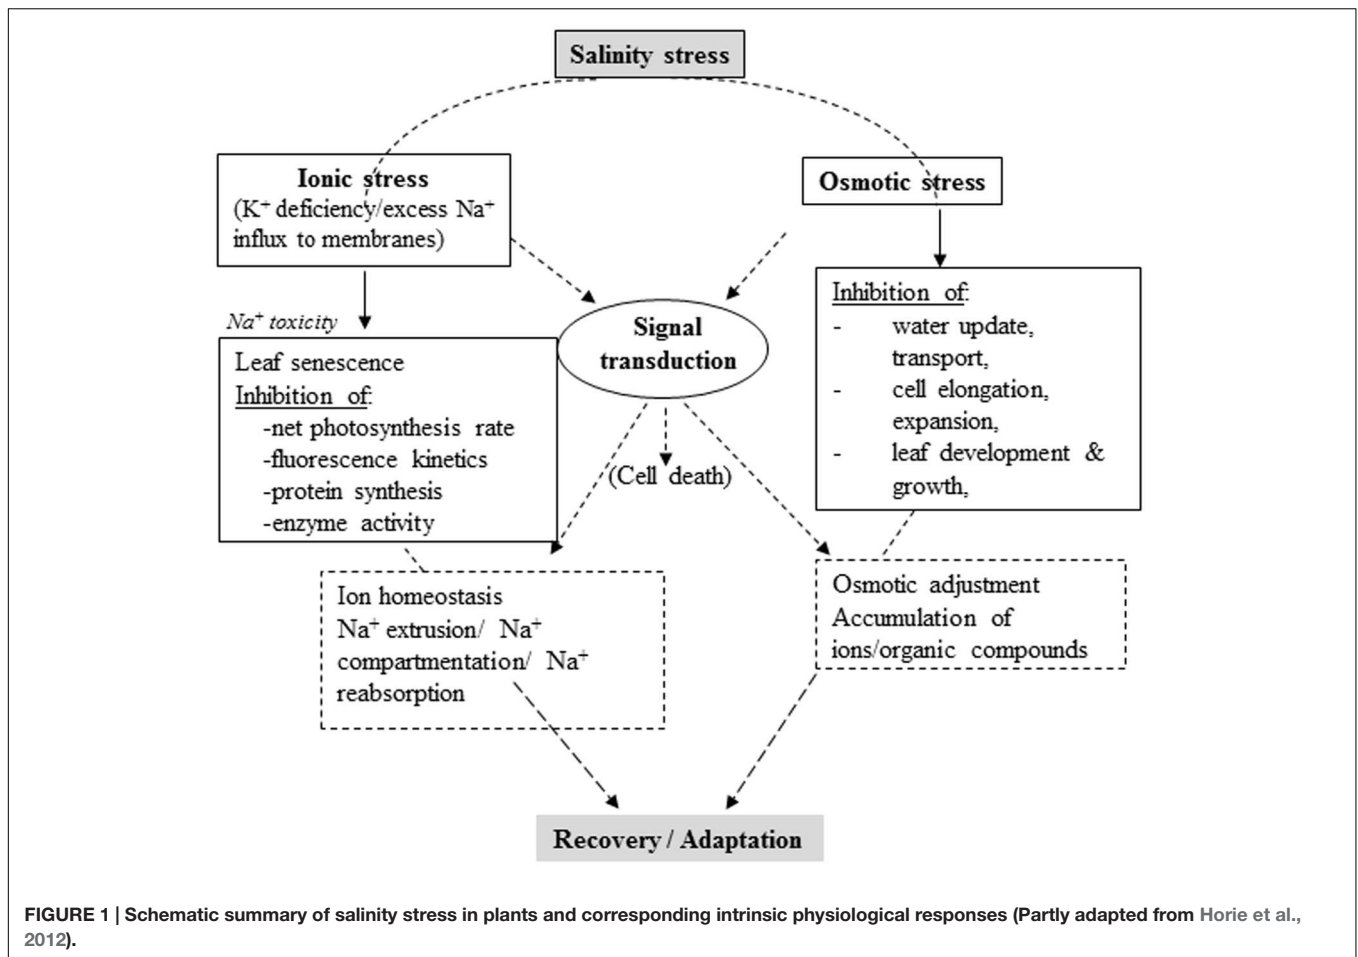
Salinity stress

Ionic stress
($K^+$ deficiency/excess $Na^+$ influx to membranes)

Osmotic stress

$Na^+$ toxicity

Signal transduction

Inhibition of:
- water update, transport,
- cell elongation, expansion,
- leaf development & growth,

Leaf senescence
Inhibition of:
-net photosynthesis rate
-fluorescence kinetics
-protein synthesis
-enzyme activity

(Cell death)

Ion homeostasis
$Na^+$ extrusion/ $Na^+$ compartmentation/ $Na^+$ reabsorption

Osmotic adjustment
Accumulation of ions/organic compounds

Recovery / Adaptation

FIGURE 1 | Schematic summary of salinity stress in plants and corresponding intrinsic physiological responses (Partly adapted from Horie et al., 2012).